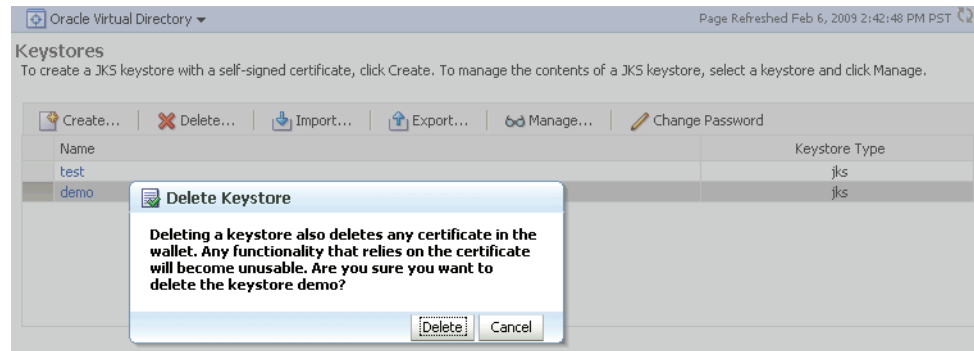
Oracle Virtual Directory ▾

Page Refreshed Feb 6, 2009 2:42:48 PM PST

Keystores
To create a JKS keystore with a self-signed certificate, click Create. To manage the contents of a JKS keystore, select a keystore and click Manage.

Create... | Delete... | Import... | Export... | Manage... | Change Password

| Name | Keystore Type |
|---|---|
| test | jks |
| demo | jks |

Delete Keystore

Deleting a keystore also deletes any certificate in the wallet. Any functionality that relies on the certificate will become unusable. Are you sure you want to delete the keystore demo?

Delete Cancel